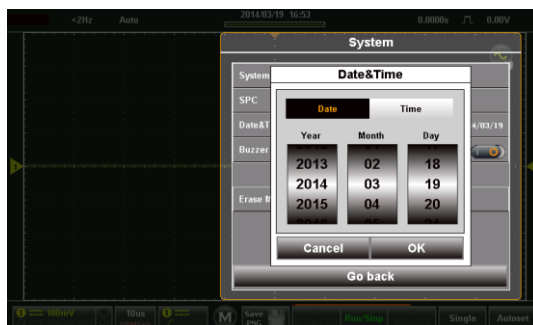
<2Hz Auto 2014/03/19 16:53 0.0000s 0.00V

System

System
SPC
Date&T
Buzzer
Erase

4/03/19

Date&Time

Date Time

Year Month Day
2013 02 18
2014 03 19
2015 04 20

Cancel OK

Go back

100mV 10us Save PNG Run/Stop Single Autoset